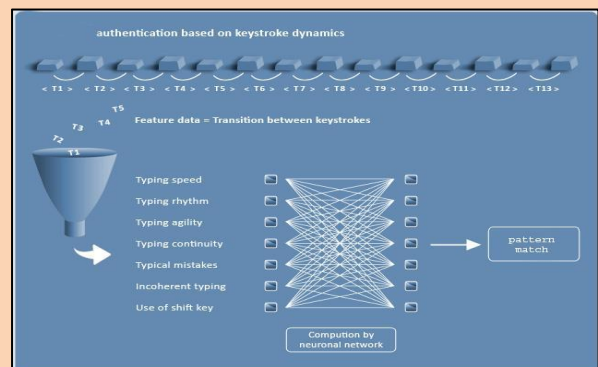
authentication based on keystroke dynamics

< T1 > < T2 > < T3 > < T4 > < T5 > < T6 > < T7 > < T8 > < T9 > < T10 > < T11 > < T12 > < T13 >

T5 T4 T3 T2 T1

Feature data = Transition between keystrokes

Typing speed
Typing rhythm
Typing agility
Typing continuity
Typical mistakes
Incoherent typing
Use of shift key

pattern match

Compution by neuronal network